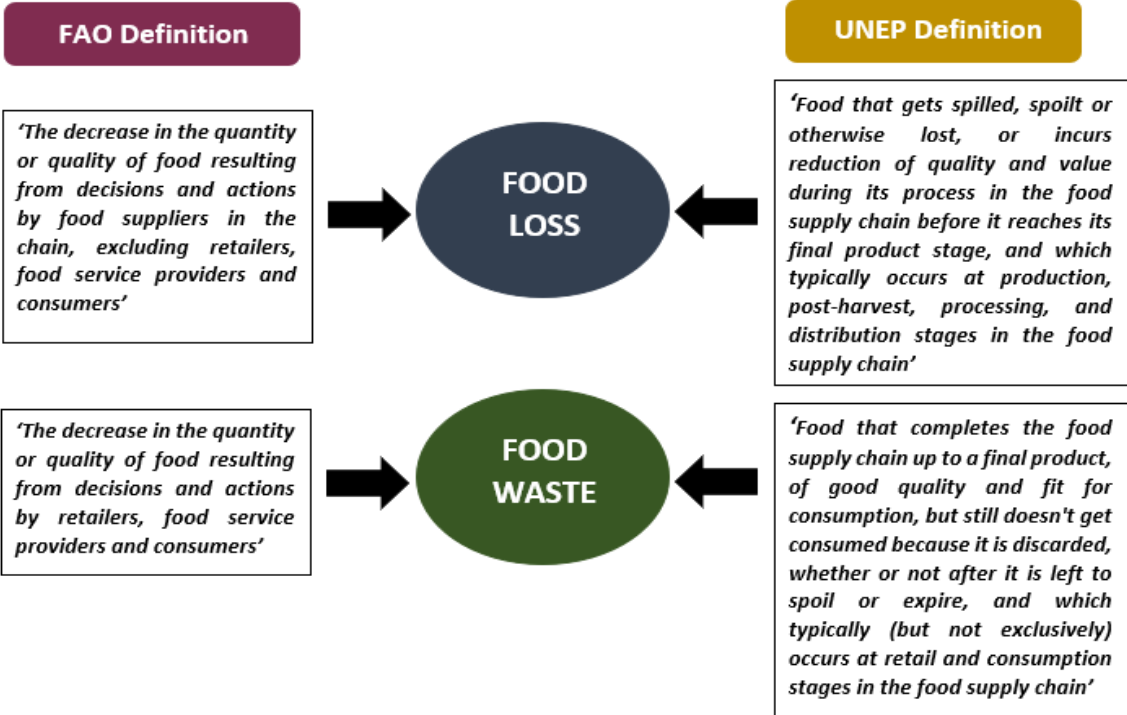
FAO Definition

UNEP Definition

'The decrease in the quantity or quality of food resulting from decisions and actions by food suppliers in the chain, excluding retailers, food service providers and consumers'

FOOD LOSS

'Food that gets spilled, spoilt or otherwise lost, or incurs reduction of quality and value during its process in the food supply chain before it reaches its final product stage, and which typically occurs at production, post-harvest, processing, and distribution stages in the food supply chain'

'The decrease in the quantity or quality of food resulting from decisions and actions by retailers, food service providers and consumers'

FOOD WASTE

'Food that completes the food supply chain up to a final product, of good quality and fit for consumption, but still doesn't get consumed because it is discarded, whether or not after it is left to spoil or expire, and which typically (but not exclusively) occurs at retail and consumption stages in the food supply chain'